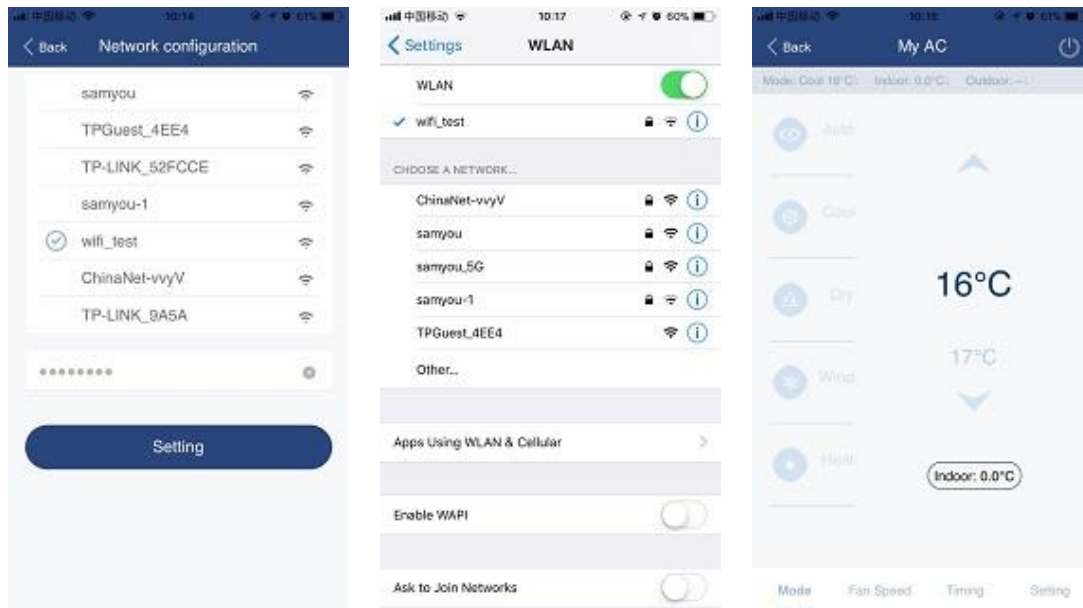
中国移动 10:14 61%

Back Network configuration

samyou

TPGuest_4EE4

TP-LINK_52FCCE

samyou-1

wifi_test

ChinaNet-vvyV

TP-LINK_9A5A

••••••••

Setting

中国移动 10:17 60%

Settings WLAN

WLAN

wifi_test

CHOOSE A NETWORK...

ChinaNet-vvyV

samyou

samyou_5G

samyou-1

TPGuest_4EE4

Other...

Apps Using WLAN & Cellular

Enable WAPI

Ask to Join Networks

中国移动 10:18

Back My AC

Mode: Cool 16°C Indoor: 0.0°C Outdoor: --

Auto

Cool

Dry

Wind

Heat

16°C

17°C

Indoor: 0.0°C

Mode Fan Speed Timing Setting